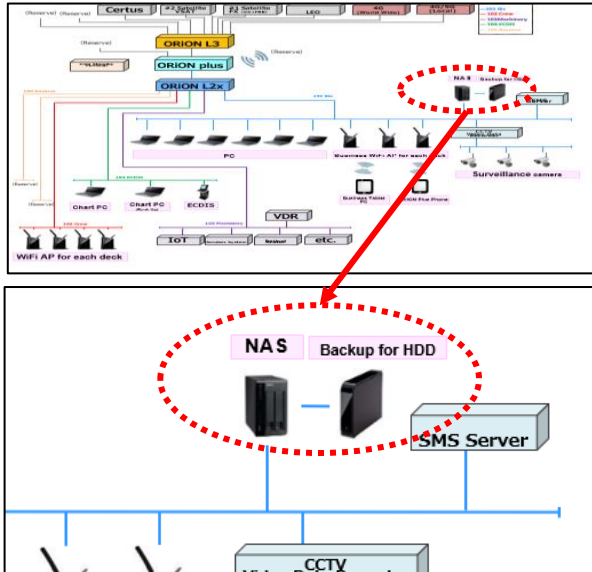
(Reserve) (Reserve) Certus #2 Satellite VSAT #1 Satellite LEO 4G (World Wide) 4G/5G (Local)

(Reserve)

ORION L3

(Reserve)

ORION plus

ORION L2x

PC

Business WiFi AP for each deck

Surveillance camera

Chart PC

Chart PC

ECDIS

Business Tablet PC

ORION Plus Phone

VDR

IoT

etc.

WiFi AP for each deck

NAS

Backup for HDD

SMS Server

CCTV